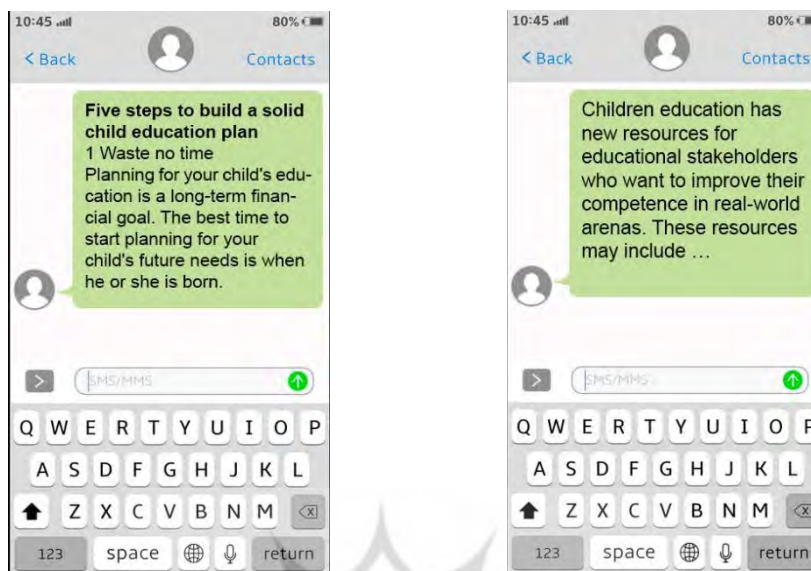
10:45 80%
< Back Contacts

**Five steps to build a solid child education plan**
1 Waste no time
Planning for your child's education is a long-term financial goal. The best time to start planning for your child's future needs is when he or she is born.

SMS/MMS

Q W E R T Y U I O P
A S D F G H J K L
Z X C V B N M
123 space return

10:45 80%
< Back Contacts

Children education has new resources for educational stakeholders who want to improve their competence in real-world arenas. These resources may include …

SMS/MMS

Q W E R T Y U I O P
A S D F G H J K L
Z X C V B N M
123 space return